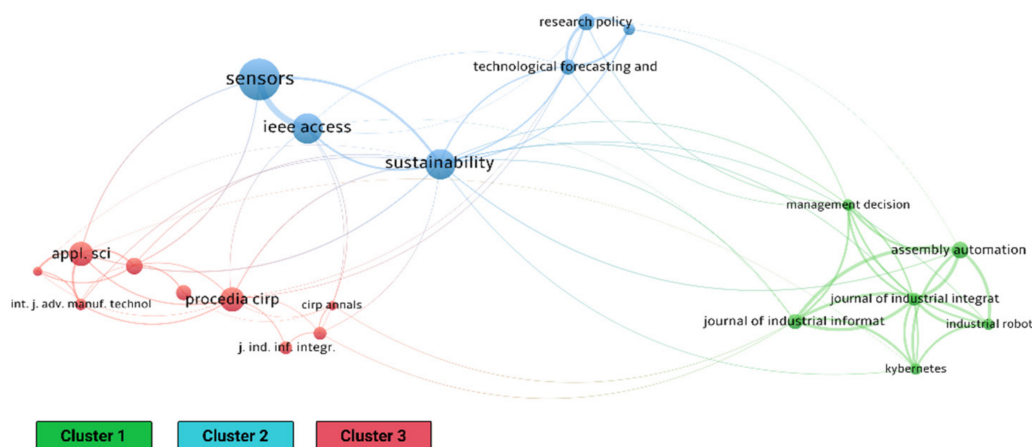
research policy
technological forecasting and
sensors
ieee access
sustainability
management decision
assembly automation
appl. sci
journal of industrial integrat
int. j. adv. manuf. technol
procedia cirp
cirp annals
journal of industrial informat
industrial robot
j. ind. inf. integr.
kybernetes

Cluster 1
Cluster 2
Cluster 3